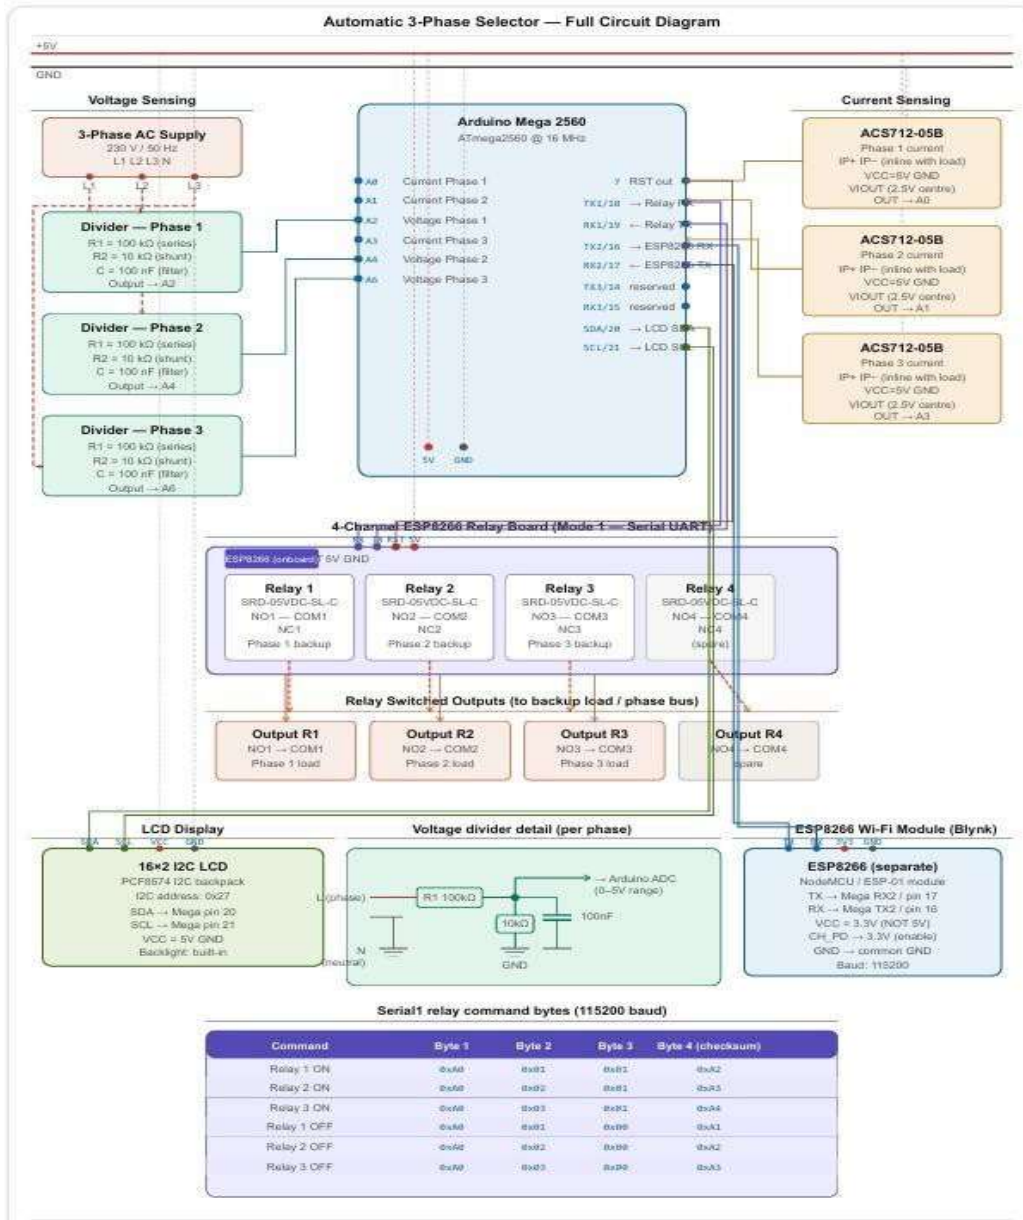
Automatic 3-Phase Selector — Full Circuit Diagram

+5V

GND

Voltage Sensing

3-Phase AC Supply
230 V / 50 Hz
L1 L2 L3 N

L1 L2 L3

Divider — Phase 1
R1 = 100 kΩ (series)
R2 = 10 kΩ (shunt)
C = 100 nF (filter)
Output → A2

Divider — Phase 2
R1 = 100 kΩ (series)
R2 = 10 kΩ (shunt)
C = 100 nF (filter)
Output → A4

Divider — Phase 3
R1 = 100 kΩ (series)
R2 = 10 kΩ (shunt)
C = 100 nF (filter)
Output → A6

Arduino Mega 2560
ATmega2560 @ 16 MHz

A0 Current Phase 1
A1 Current Phase 2
A2 Voltage Phase 1
A3 Current Phase 3
A4 Voltage Phase 2
A6 Voltage Phase 3

7 RST out
TX1/18 → Relay RX
RX1/19 ← Relay TX
TX2/16 → ESP8266 RX
RX2/17 ← ESP8266 TX
TX3/14 reserved
RX3/15 reserved
SDA/20 → LCD SDA
SCL/21 → LCD SCL

5V GND

Current Sensing

ACS712-05B
Phase 1 current
IP+ IP− (inline with load)
VCC=5V GND
VIOUT (2.5V centre)
OUT → A0

ACS712-05B
Phase 2 current
IP+ IP− (inline with load)
VCC=5V GND
VIOUT (2.5V centre)
OUT → A1

ACS712-05B
Phase 3 current
IP+ IP− (inline with load)
VCC=5V GND
VIOUT (2.5V centre)
OUT → A3

4-Channel ESP8266 Relay Board (Mode 1 — Serial UART)

RX TX RST 5V

ESP8266 (onboard) 5V GND

Relay 1
SRD-05VDC-SL-C
NO1 — COM1
NC1
Phase 1 backup

Relay 2
SRD-05VDC-SL-C
NO2 — COM2
NC2
Phase 2 backup

Relay 3
SRD-05VDC-SL-C
NO3 — COM3
NC3
Phase 3 backup

Relay 4
SRD-05VDC-SL-C
NO4 — COM4
NC4
(spare)

Relay Switched Outputs (to backup load / phase bus)

Output R1
NO1 → COM1
Phase 1 load

Output R2
NO2 → COM2
Phase 2 load

Output R3
NO3 → COM3
Phase 3 load

Output R4
NO4 → COM4
spare

LCD Display

SDA SCL VCC GND

16×2 I2C LCD
PCF8574 I2C backpack
I2C address: 0x27
SDA → Mega pin 20
SCL → Mega pin 21
VCC = 5V GND
Backlight: built-in

Voltage divider detail (per phase)

L (phase)
R1 100kΩ
→ Arduino ADC (0–5V range)
10kΩ
100nF
N (neutral)
GND

ESP8266 Wi-Fi Module (Blynk)

TX RX 3V3 GND

ESP8266 (separate)
NodeMCU / ESP-01 module
TX → Mega RX2 / pin 17
RX → Mega TX2 / pin 16
VCC = 3.3V (NOT 5V)
CH_PD → 3.3V (enable)
GND → common GND
Baud: 115200

Serial1 relay command bytes (115200 baud)

| Command | Byte 1 | Byte 2 | Byte 3 | Byte 4 (checksum) |
|---|---|---|---|---|
| Relay 1 ON | 0xA0 | 0x01 | 0x01 | 0xA2 |
| Relay 2 ON | 0xA0 | 0x02 | 0x01 | 0xA3 |
| Relay 3 ON | 0xA0 | 0x03 | 0x01 | 0xA4 |
| Relay 1 OFF | 0xA0 | 0x01 | 0x00 | 0xA1 |
| Relay 2 OFF | 0xA0 | 0x02 | 0x00 | 0xA2 |
| Relay 3 OFF | 0xA0 | 0x03 | 0x00 | 0xA3 |